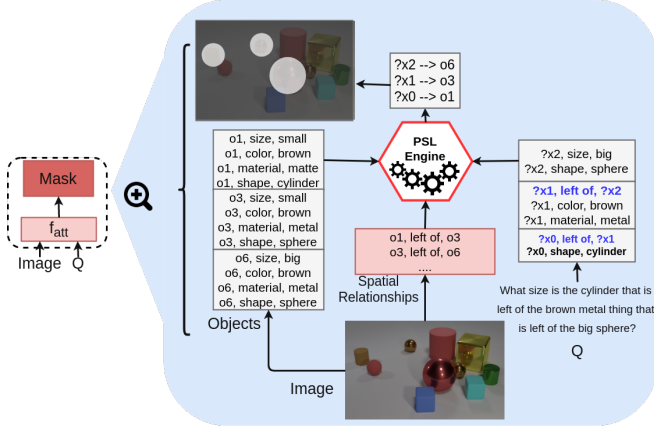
Mask

$f_{att}$

Image Q

?x2 --> o6
?x1 --> o3
?x0 --> o1

PSL Engine

o1, size, small
o1, color, brown
o1, material, matte
o1, shape, cylinder

o3, size, small
o3, color, brown
o3, material, metal
o3, shape, sphere

o6, size, big
o6, color, brown
o6, material, metal
o6, shape, sphere

Objects

o1, left of, o3
o3, left of, o6
....

Spatial Relationships

?x2, size, big
?x2, shape, sphere

?x1, left of, ?x2
?x1, color, brown
?x1, material, metal

?x0, left of, ?x1
?x0, shape, cylinder

What size is the cylinder that is left of the brown metal thing that is left of the big sphere?

Q

Image